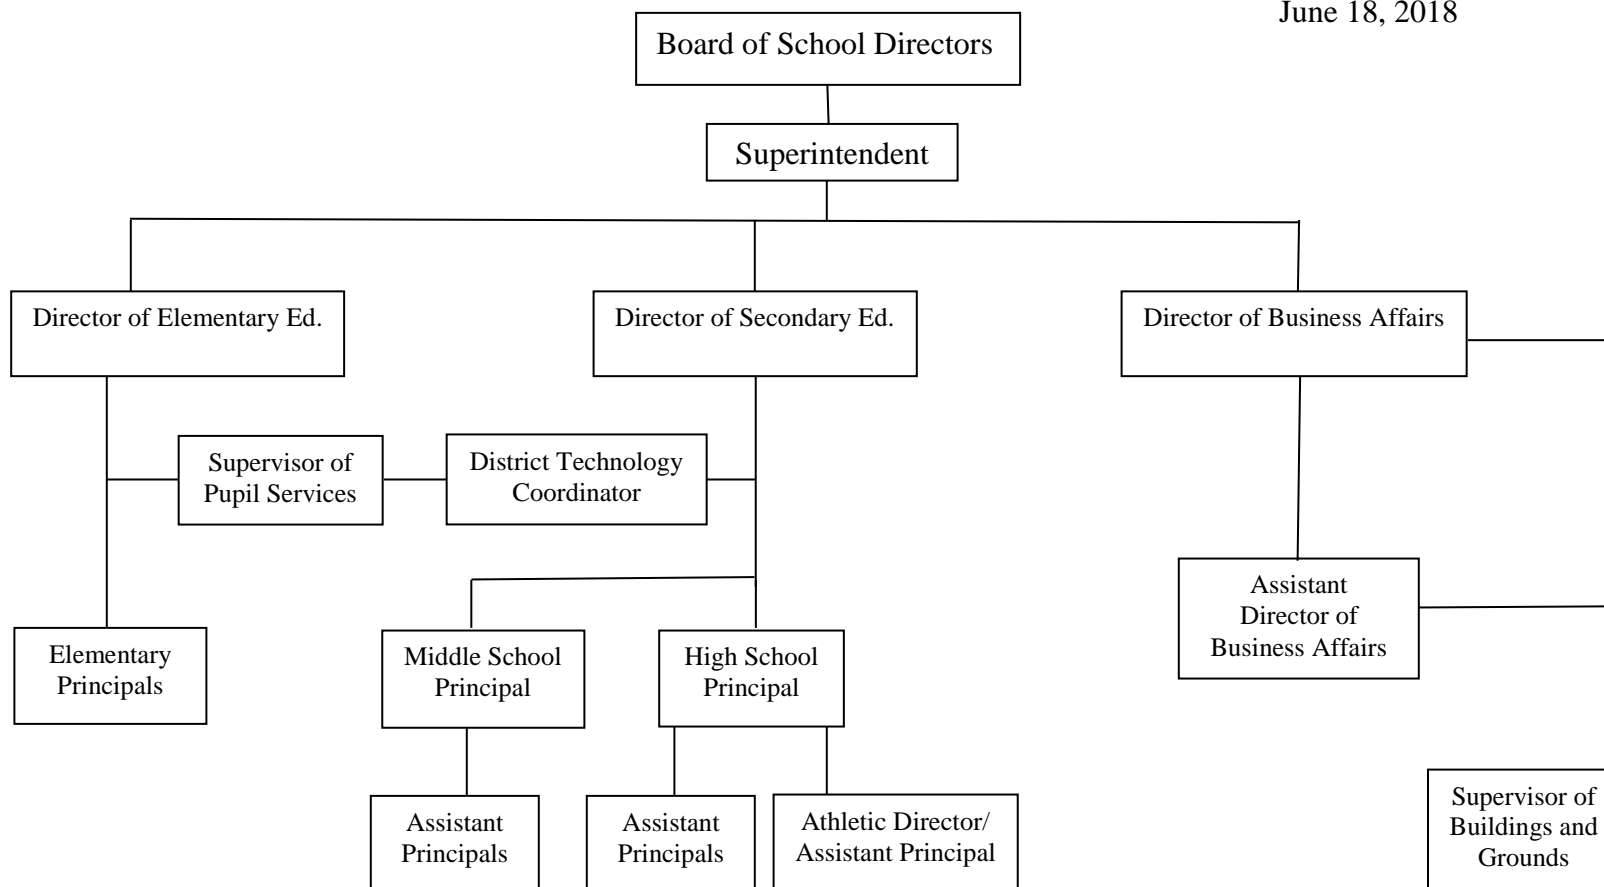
June 18, 2018

Board of School Directors

Superintendent

Director of Elementary Ed.

Director of Secondary Ed.

Director of Business Affairs

Supervisor of Pupil Services

District Technology Coordinator

Assistant Director of Business Affairs

Elementary Principals

Middle School Principal

High School Principal

Assistant Principals

Assistant Principals

Athletic Director/ Assistant Principal

Supervisor of Buildings and Grounds